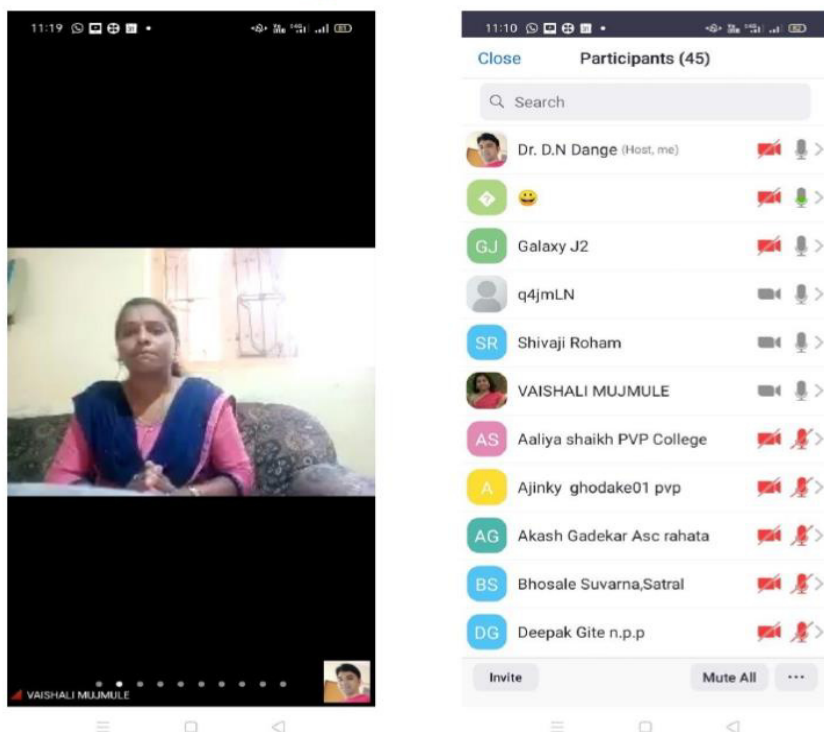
11:19

VAISHALI MUJMULE

11:10

Close Participants (45)

Search

Dr. D.N Dange (Host, me)

😀

GJ Galaxy J2

q4jmLN

SR Shivaji Roham

VAISHALI MUJMULE

AS Aaliya shaikh PVP College

A Ajinky ghodake01 pvp

AG Akash Gadekar Asc rahata

BS Bhosale Suvarna,Satral

DG Deepak Gite n.p.p

Invite Mute All ···